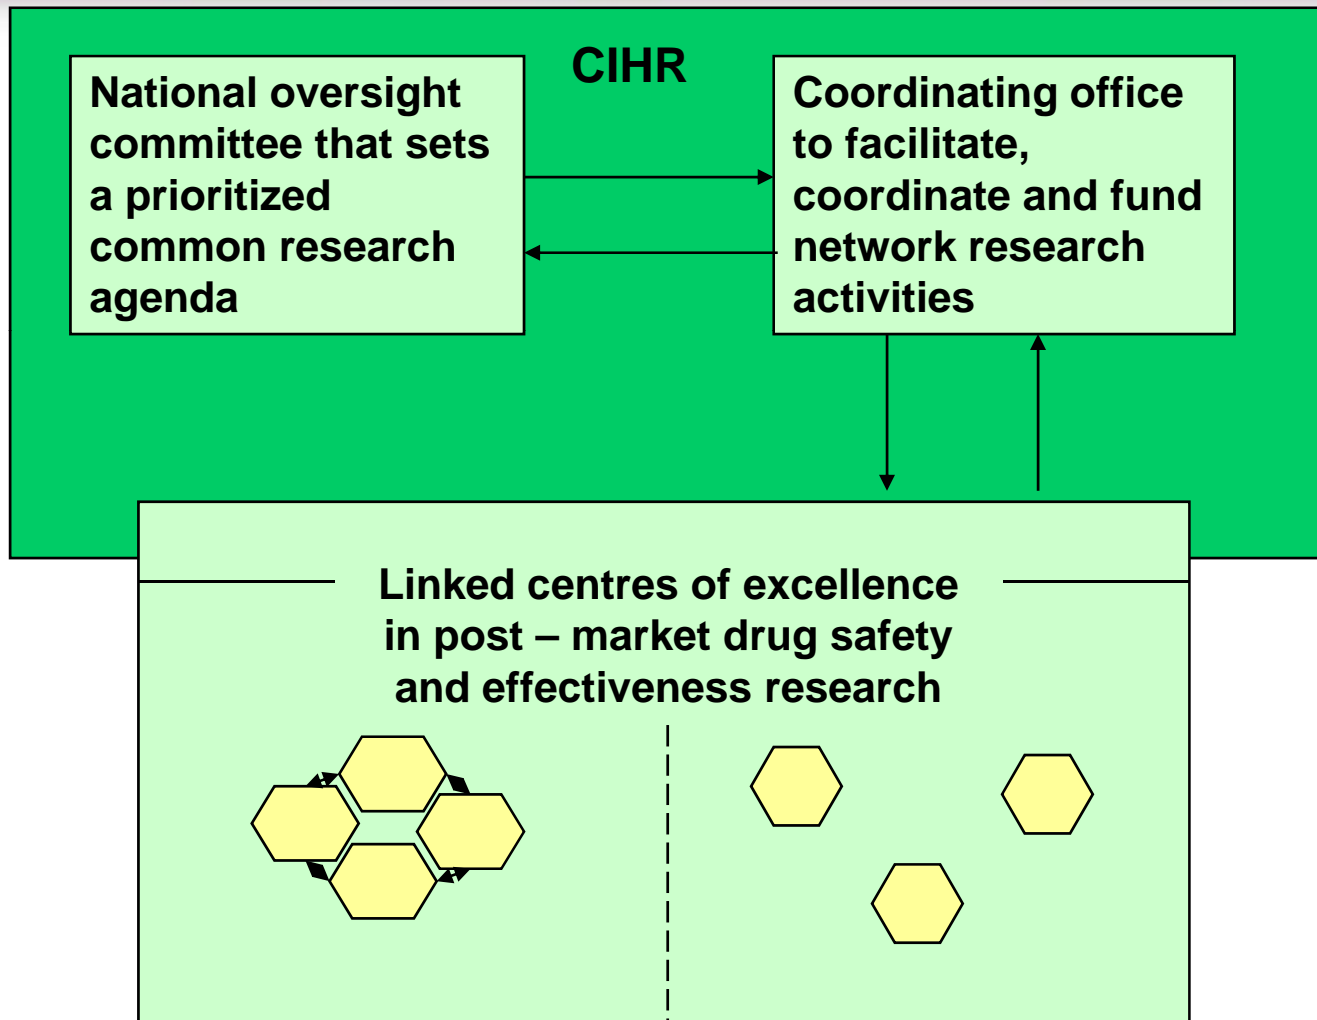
CIHR

National oversight committee that sets a prioritized common research agenda

Coordinating office to facilitate, coordinate and fund network research activities

Linked centres of excellence in post – market drug safety and effectiveness research